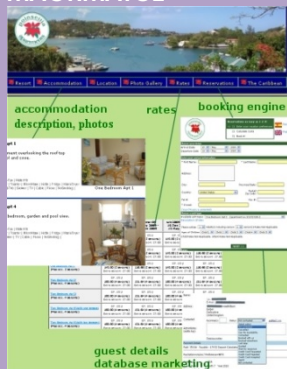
Resort | Accommodation | Location | Photo Gallery | Rates | Reservations | The Caribbean

accommodation description, photos

rates

booking engine

apt 1

overlooking the rooftop and trees.

One Bedroom Apt 1

apt 4

bedroom, garden and pool view

guest details database marketing